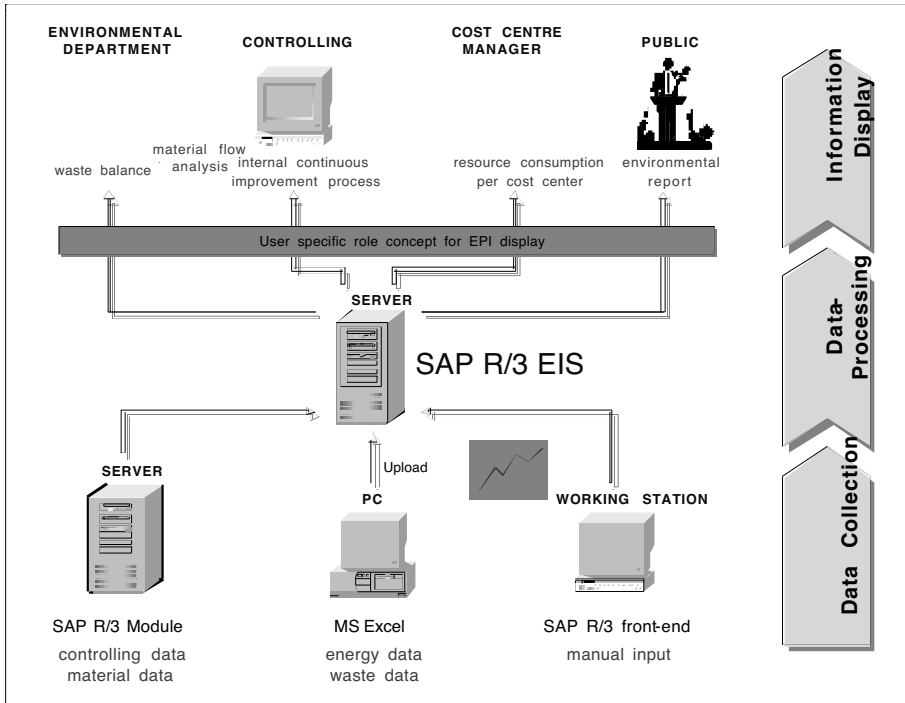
ENVIRONMENTAL DEPARTMENT

CONTROLLING

COST CENTRE MANAGER

PUBLIC

waste balance

material flow analysis

internal continuous improvement process

resource consumption per cost center

environmental report

User specific role concept for EPI display

SERVER

SAP R/3 EIS

SERVER

Upload

PC

WORKING STATION

SAP R/3 Module
controlling data
material data

MS Excel
energy data
waste data

SAP R/3 front-end
manual input

Information Display

Data-Processing

Data Collection